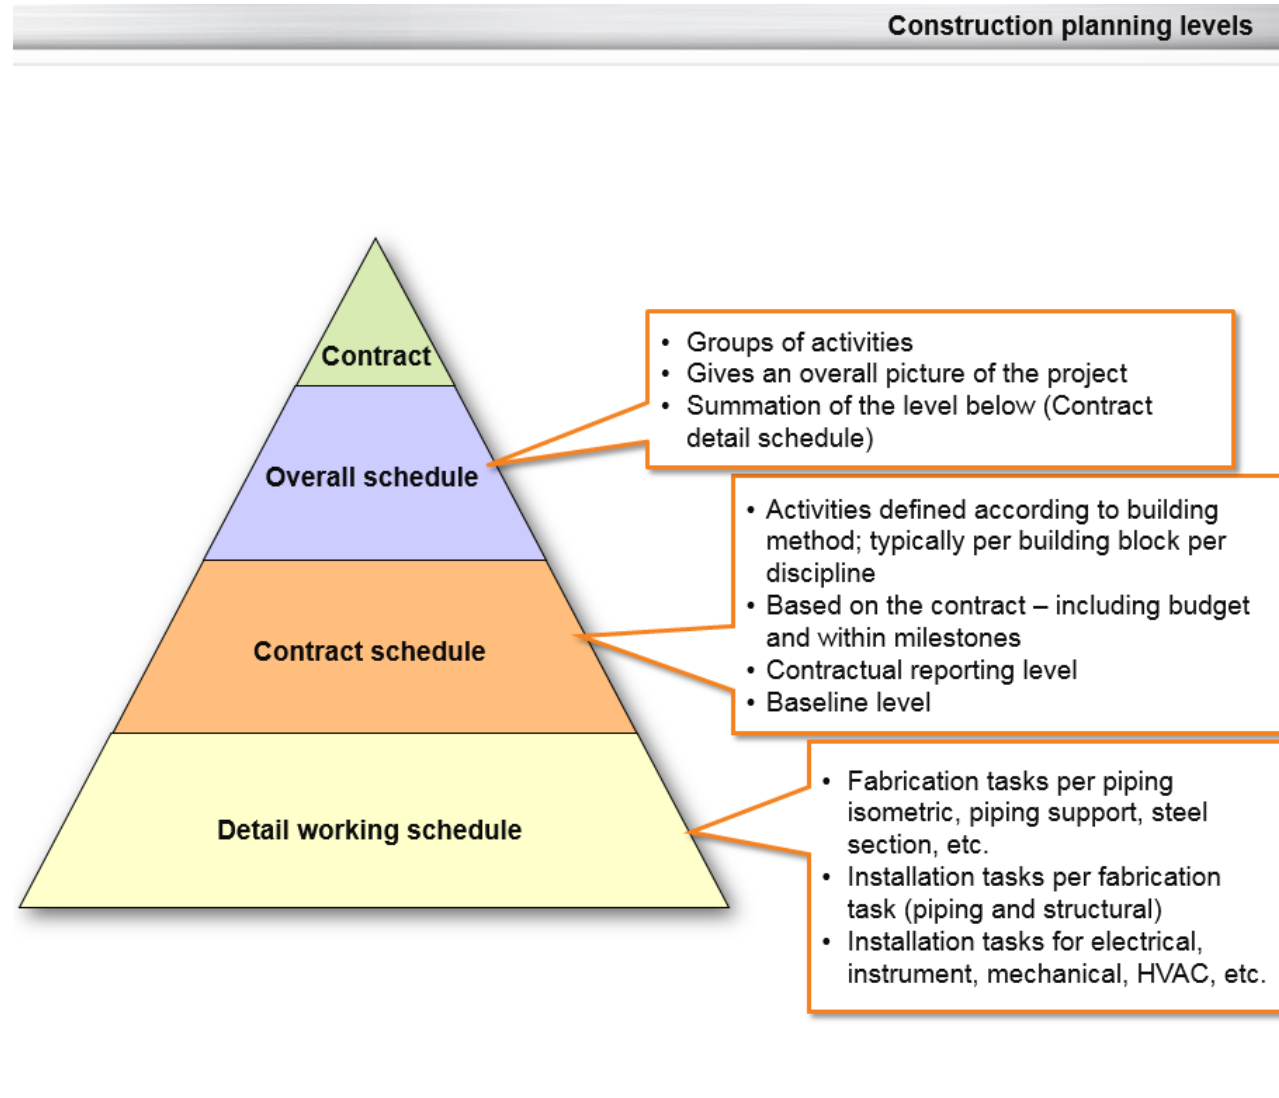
Construction planning levels

Contract

Overall schedule

Contract schedule

Detail working schedule

- Groups of activities
- Gives an overall picture of the project
- Summation of the level below (Contract detail schedule)

- Activities defined according to building method; typically per building block per discipline
- Based on the contract – including budget and within milestones
- Contractual reporting level
- Baseline level

- Fabrication tasks per piping isometric, piping support, steel section, etc.
- Installation tasks per fabrication task (piping and structural)
- Installation tasks for electrical, instrument, mechanical, HVAC, etc.